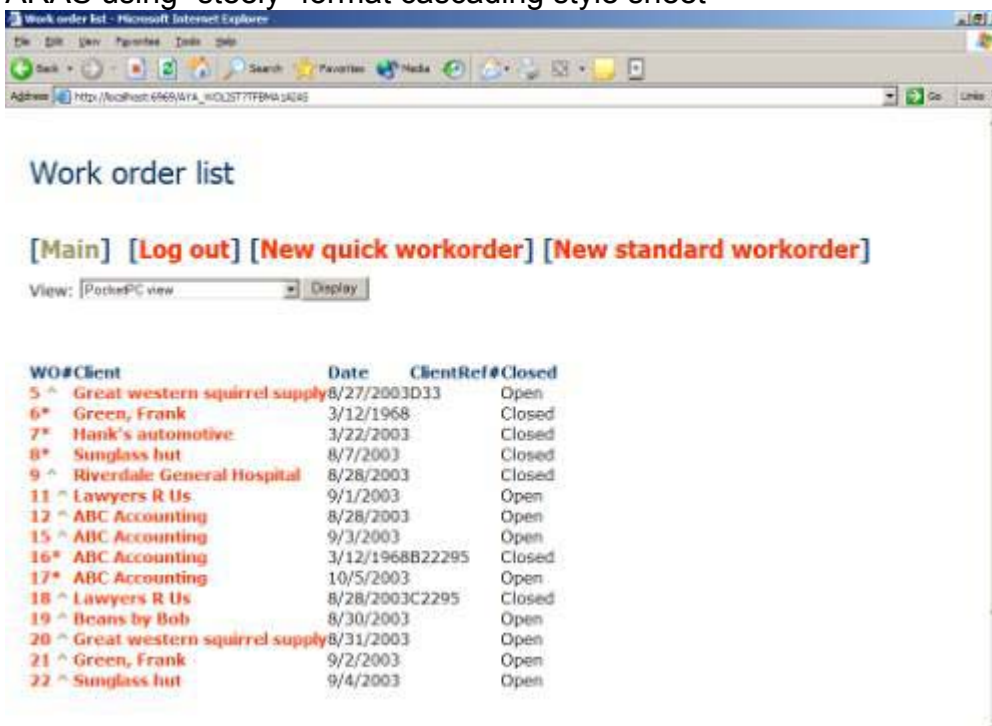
AYAS using "steely" format cascading style sheet

Work order list - Microsoft Internet Explorer

File Edit View Favorites Tools Help

Back Search Favorites Media

Address http://localhost:6969/AYA_WOLIST?TFBMA1&245

Go Links

Work order list

[Main] [Log out] [New quick workorder] [New standard workorder]

View: PocketPC view Display

| WO# | Client | Date | ClientRef# | Closed |
|---|---|---|---|---|
| 5 ^ | Great western squirrel supply | 8/27/2003 | D33 | Open |
| 6* | Green, Frank | 3/12/1968 | | Closed |
| 7* | Hank's automotive | 3/22/2003 | | Closed |
| 8* | Sunglass hut | 8/7/2003 | | Closed |
| 9 ^ | Riverdale General Hospital | 8/28/2003 | | Closed |
| 11 ^ | Lawyers R Us | 9/1/2003 | | Open |
| 12 ^ | ABC Accounting | 8/28/2003 | | Open |
| 15 ^ | ABC Accounting | 9/3/2003 | | Open |
| 16* | ABC Accounting | 3/12/1968 | B22295 | Closed |
| 17* | ABC Accounting | 10/5/2003 | | Open |
| 18 ^ | Lawyers R Us | 8/28/2003 | C2295 | Closed |
| 19 ^ | Beans by Bob | 8/30/2003 | | Open |
| 20 ^ | Great western squirrel supply | 8/31/2003 | | Open |
| 21 ^ | Green, Frank | 9/2/2003 | | Open |
| 22 ^ | Sunglass hut | 9/4/2003 | | Open |